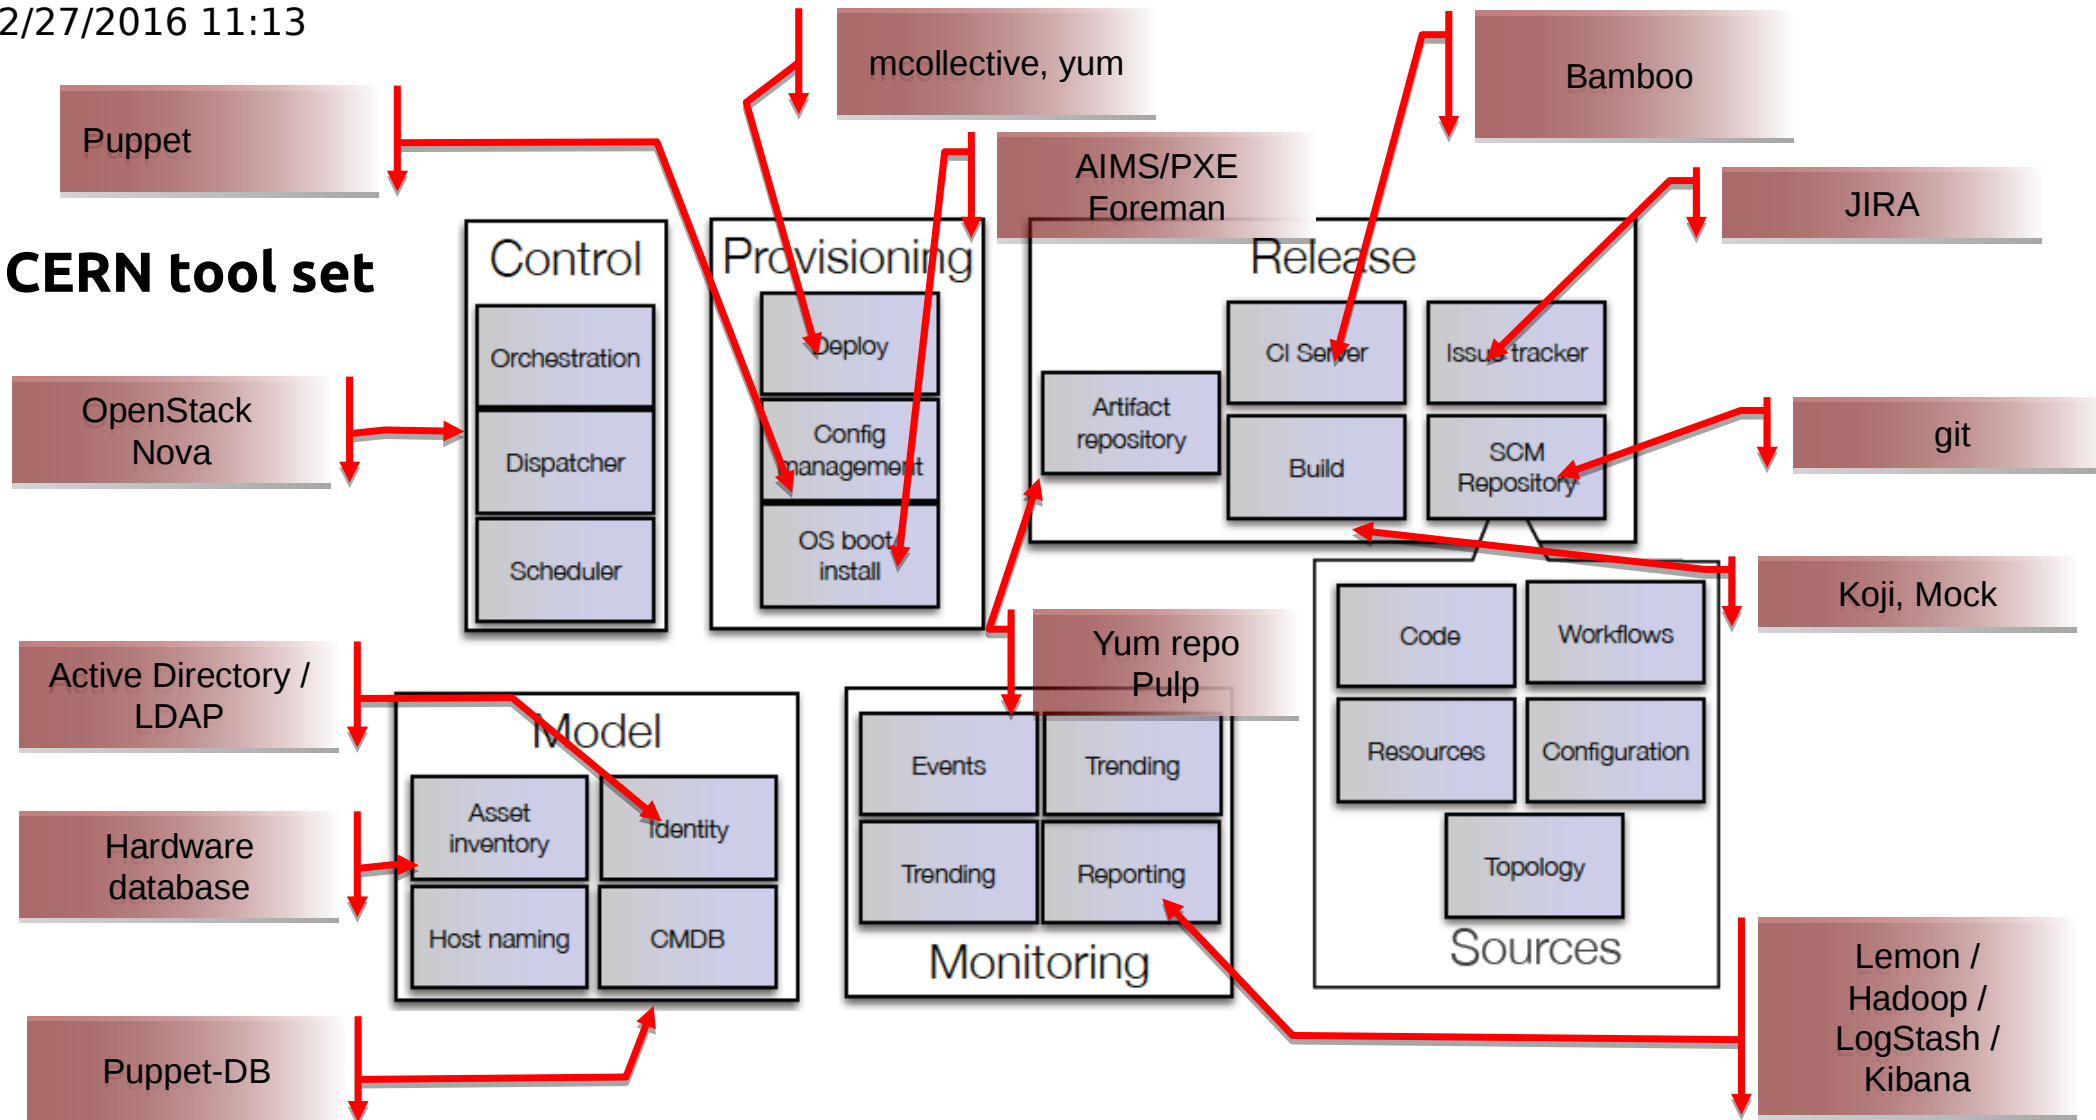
2/27/2016 11:13

mcollective, yum

Bamboo

Puppet

AIMS/PXE Foreman

JIRA

CERN tool set

Control

Orchestration

Dispatcher

Scheduler

Provisioning

Deploy

Config management

OS boot install

Release

Artifact repository

CI Server

Build

Issue tracker

SCM Repository

OpenStack Nova

git

Koji, Mock

Code

Workflows

Resources

Configuration

Topology

Sources

Active Directory / LDAP

Model

Asset inventory

Identity

Host naming

CMDB

Yum repo Pulp

Events

Trending

Trending

Reporting

Monitoring

Hardware database

Lemon / Hadoop / LogStash / Kibana

Puppet-DB